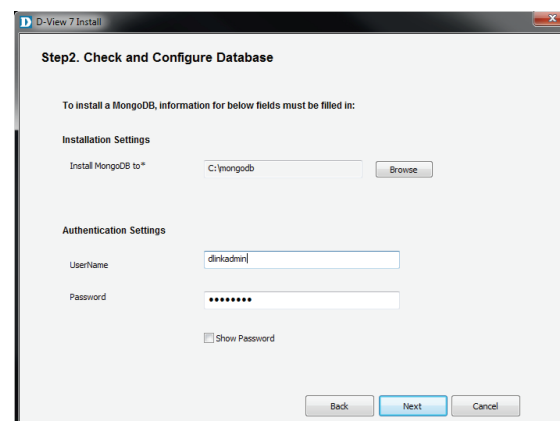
D D-View 7 Install

Step2. Check and Configure Database

To install a MongoDB, information for below fields must be filled in:

Installation Settings

Install MongoDB to* C:\mongodb Browse

Authentication Settings

UserName dlinkadmin

Password ••••••••

Show Password

Back Next Cancel